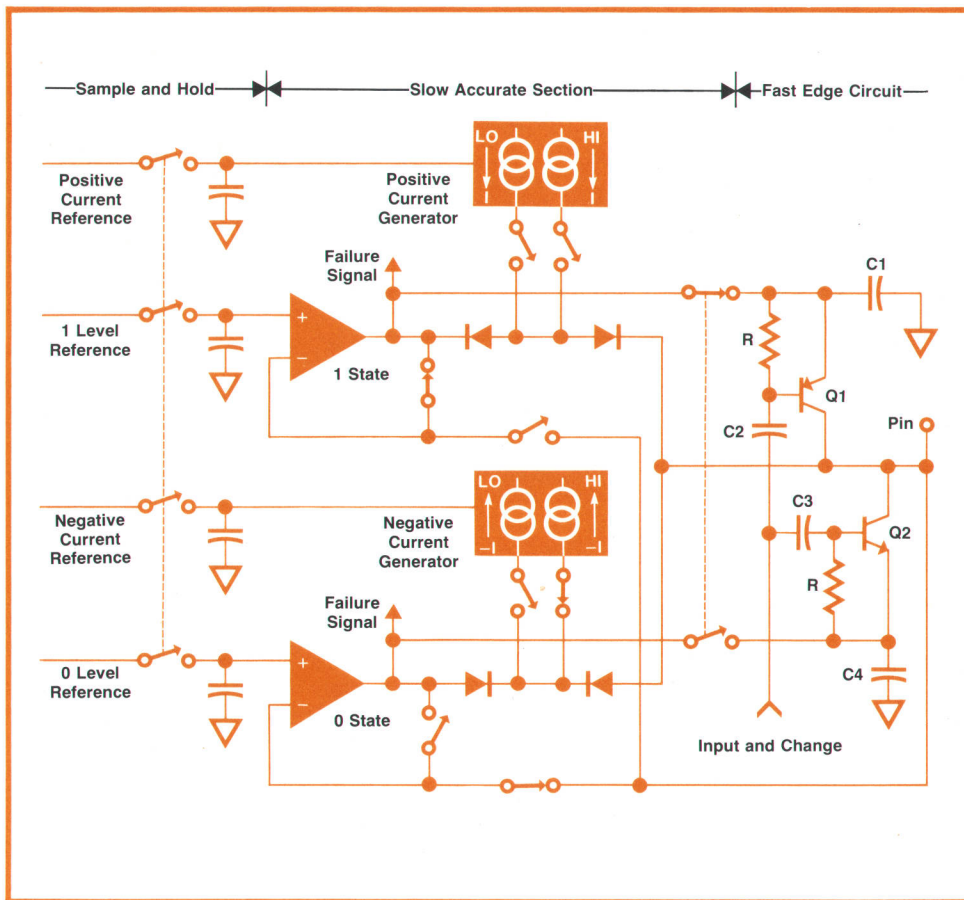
Sample and Hold
Slow Accurate Section
Fast Edge Circuit

Positive Current Reference
LO
HI
I
I
Positive Current Generator
Failure Signal
C1
1 Level Reference
+
−
1 State
R
Q1
C2
Pin
Negative Current Reference
LO
HI
−I
−I
Negative Current Generator
C3
Q2
R
Failure Signal
0 Level Reference
+
−
0 State
C4
Input and Change